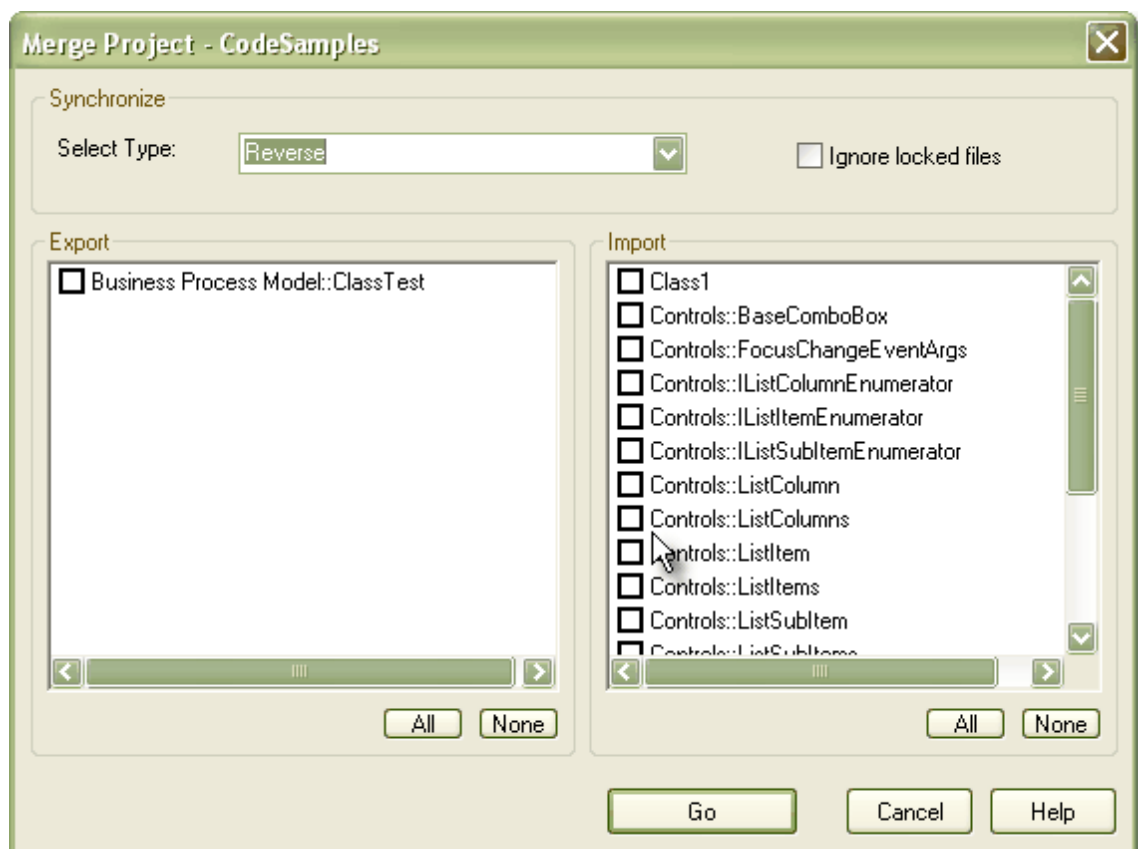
Merge Project - CodeSamples

Synchronize

Select Type: Reverse

Ignore locked files

Export

Business Process Model::ClassTest

All None

Import

Class1
Controls::BaseComboBox
Controls::FocusChangeEventArgs
Controls::IListColumnEnumerator
Controls::IListItemEnumerator
Controls::IListSubItemEnumerator
Controls::ListColumn
Controls::ListColumns
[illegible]ntrols::ListItem
Controls::ListItems
Controls::ListSubItem
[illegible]

All None

Go Cancel Help